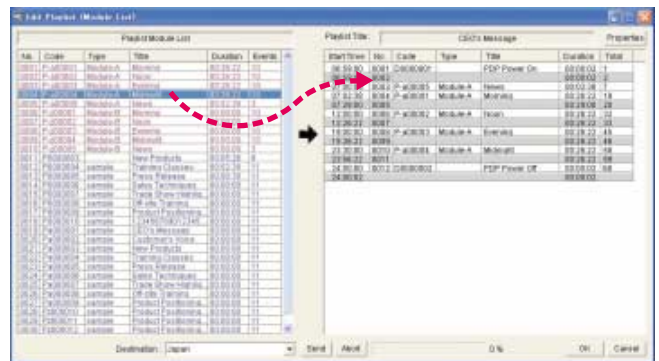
Edit Playlist (Module List)

Playlist Module List

| No. | Code | Type | Title | Duration | Events |
|---|---|---|---|---|---|
| 0001 | P-A00001 | Module-A | Morning | 00:28:22 | 10 |
| 0002 | P-A00002 | Module-A | Noon | 00:28:22 | 10 |
| 0003 | P-A00003 | Module-A | Evening | 00:28:22 | 10 |
| 0004 | P-A00004 | Module-A | Midnight | 00:28:22 | 10 |
| 0005 | P-A00005 | Module-A | News | 00:02:28 | 3 |
| 0006 | P-A00006 | Module-A | Morning | 00:28:22 | 10 |
| 0007 | P-A00007 | Module-A | Noon | 00:28:22 | 10 |
| 0008 | P-A00008 | Module-A | Evening | 00:28:22 | 10 |
| 0009 | P-A00009 | Module-A | Midnight | 00:28:22 | 10 |
| 0010 | P-A00010 | Module-A | News | 00:02:28 | 3 |
| 0011 | P000001 | | New Products | 00:05:28 | 4 |
| 0012 | P000002 | sample | Training Classes | 00:00:00 | 01 |
| 0013 | P000003 | sample | Press Release | 00:00:00 | 01 |
| 0014 | P000004 | sample | Sales Techniques | 00:00:00 | 01 |
| 0015 | P000005 | sample | Trade Show Marketing | 00:00:00 | 01 |
| 0016 | P000006 | sample | Weekly Training | 00:00:00 | 01 |
| 0017 | P000007 | sample | Product Positioning | 00:00:00 | 01 |
| 0018 | P000008 | sample | CEO's Message | 00:00:00 | 01 |
| 0019 | P000009 | sample | Customer's Voice | 00:00:00 | 01 |
| 0020 | P000010 | sample | New Products | 00:00:00 | 01 |
| 0021 | P000011 | sample | Training Classes | 00:00:00 | 01 |
| 0022 | P000012 | sample | Press Release | 00:00:00 | 01 |
| 0023 | P000013 | sample | Sales Techniques | 00:00:00 | 01 |
| 0024 | P000014 | sample | Trade Show Marketing | 00:00:00 | 01 |
| 0025 | P000015 | sample | Weekly Training | 00:00:00 | 01 |
| 0026 | P000016 | sample | Product Positioning | 00:00:00 | 01 |
| 0027 | P000017 | sample | Product Positioning | 00:00:00 | 01 |

Playlist Title: CEO's Message Properties

| Start time | No. | Code | Type | Title | Duration | Total |
|---|---|---|---|---|---|---|
| 06:59:00 | 0001 | C0000001 | | PDP Power On | 00:00:02 | 1 |
| | 0002 | | | | 00:00:02 | 2 |
| 07:00:00 | 0003 | P-A00005 | Module-A | News | 00:02:28 | 7 |
| 07:02:30 | 0004 | P-A00001 | Module-A | Morning | 00:28:22 | 18 |
| 07:30:00 | 0005 | | | | 00:28:22 | 20 |
| 12:00:00 | 0006 | P-A00002 | Module-A | Noon | 00:28:22 | 32 |
| 12:30:00 | 0007 | | | | 00:28:22 | 33 |
| 18:00:00 | 0008 | P-A00003 | Module-A | Evening | 00:28:22 | 45 |
| 18:30:00 | 0009 | | | | 00:28:22 | 48 |
| 23:00:00 | 0010 | P-A00004 | Module-A | Midnight | 00:28:22 | 55 |
| 23:30:00 | 0011 | | | | 00:28:22 | 56 |
| 24:00:00 | 0012 | C0000002 | | PDP Power Off | 00:00:02 | 58 |
| | | | | | 00:00:02 | |

Destination: Japan Send Abort 0 % OK Cancel